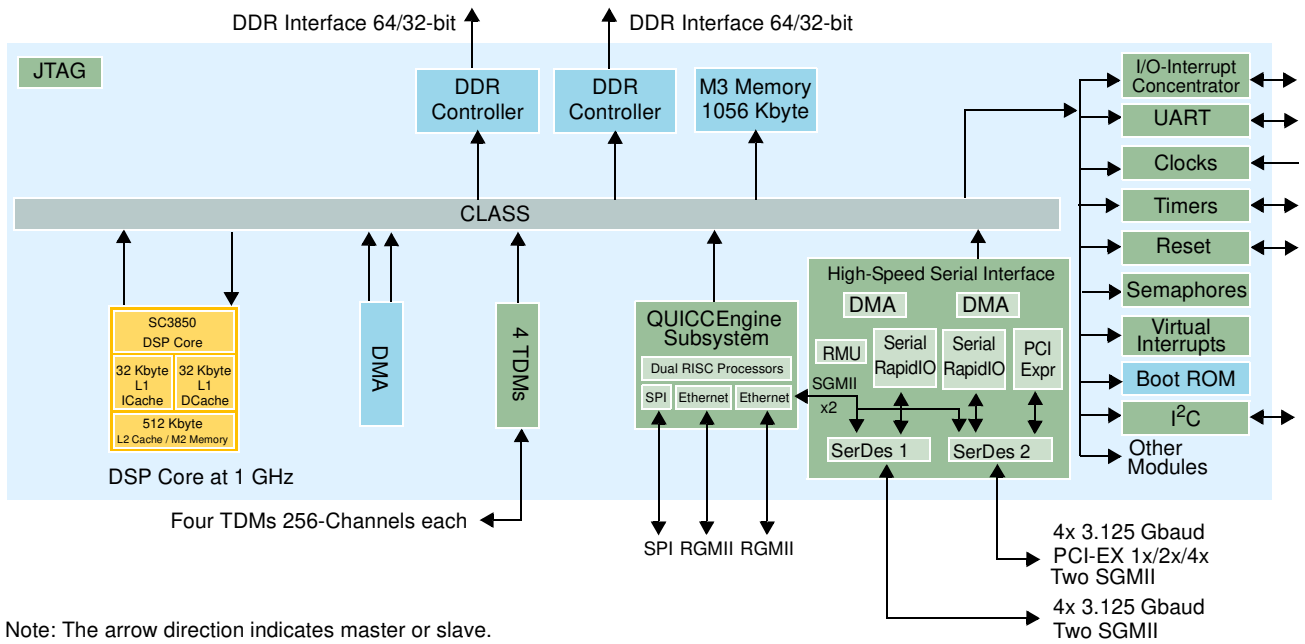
DDR Interface 64/32-bit
DDR Interface 64/32-bit

JTAG

DDR Controller
DDR Controller
M3 Memory 1056 Kbyte

I/O-Interrupt Concentrator
UART
Clocks
Timers
Reset
Semaphores
Virtual Interrupts
Boot ROM
I$^2$C
Other Modules

CLASS

SC3850 DSP Core
32 Kbyte L1 ICache
32 Kbyte L1 DCache
512 Kbyte L2 Cache / M2 Memory

DSP Core at 1 GHz

DMA

4 TDMs

QUICCEngine Subsystem
Dual RISC Processors
SPI
Ethernet
Ethernet

High-Speed Serial Interface
DMA
DMA
RMU
Serial RapidIO
Serial RapidIO
PCI Expr
SGMII x2
SerDes 1
SerDes 2

Four TDMs 256-Channels each

SPI RGMII RGMII

4x 3.125 Gbaud
PCI-EX 1x/2x/4x
Two SGMII

4x 3.125 Gbaud
Two SGMII

Note: The arrow direction indicates master or slave.